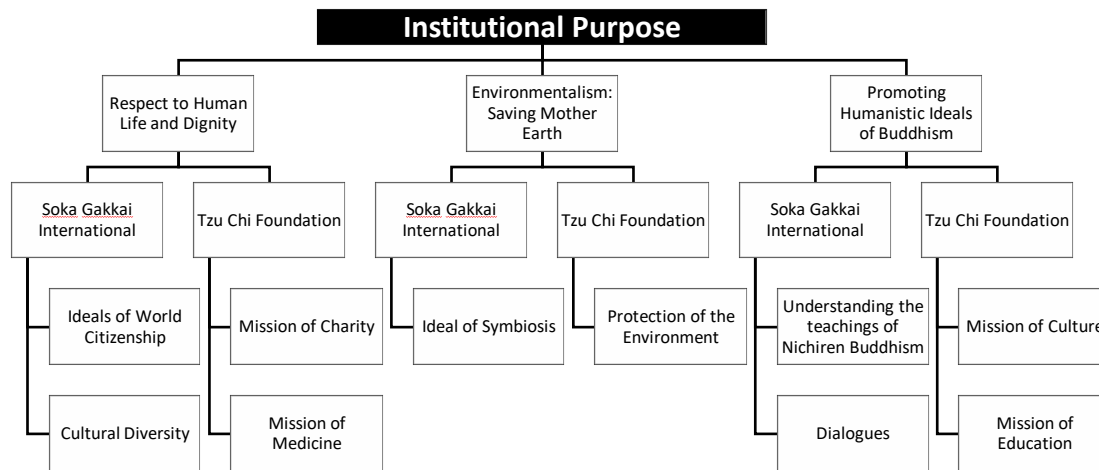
Institutional Purpose

Respect to Human Life and Dignity

Soka Gakkai International

Ideals of World Citizenship

Cultural Diversity

Tzu Chi Foundation

Mission of Charity

Mission of Medicine

Environmentalism: Saving Mother Earth

Soka Gakkai International

Ideal of Symbiosis

Tzu Chi Foundation

Protection of the Environment

Promoting Humanistic Ideals of Buddhism

Soka Gakkai International

Understanding the teachings of Nichiren Buddhism

Dialogues

Tzu Chi Foundation

Mission of Culture

Mission of Education